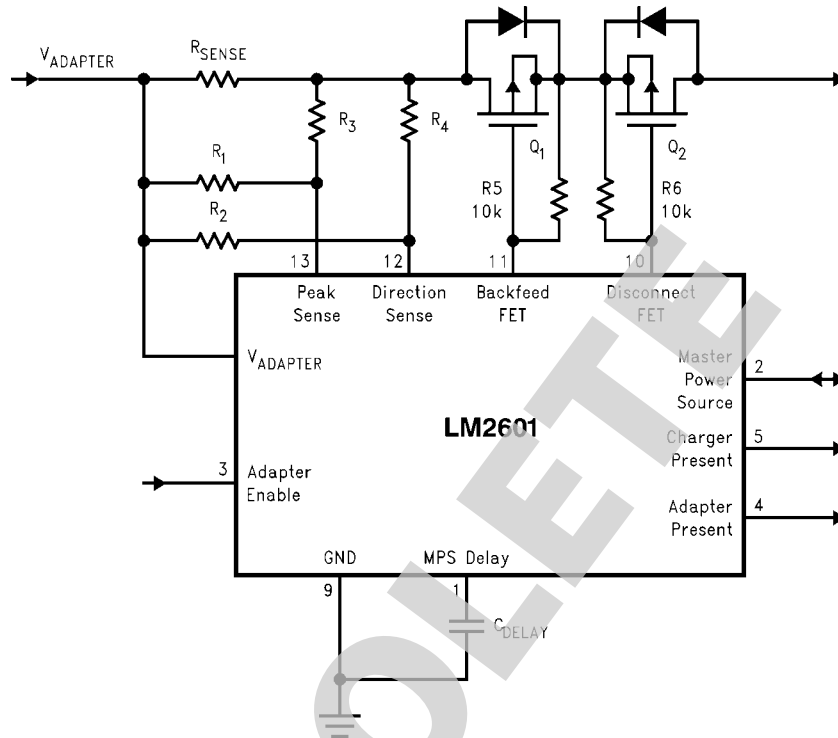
$V_{ADAPTER}$

$R_{SENSE}$

$R_3$

$R_4$

$Q_1$

$Q_2$

$R_1$

$R_2$

R5
10k

R6
10k

13
Peak
Sense

12
Direction
Sense

11
Backfeed
FET

10
Disconnect
FET

$V_{ADAPTER}$

Master
Power
Source
2

LM2601

Charger
Present
5

3
Adapter
Enable

Adapter
Present
4

GND
9

MPS Delay
1

$C_{DELAY}$

OBSOLETE